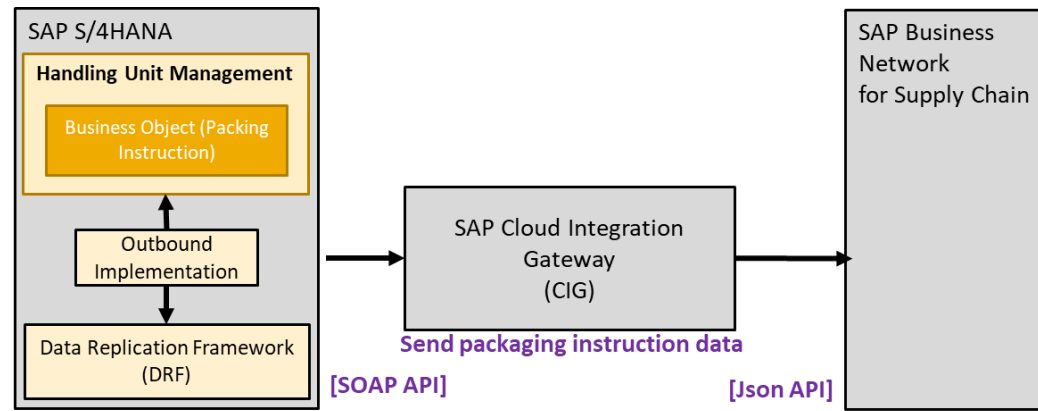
SAP S/4HANA

Handling Unit Management

Business Object (Packing Instruction)

Outbound Implementation

Data Replication Framework (DRF)

SAP Cloud Integration Gateway (CIG)

Send packaging instruction data

[SOAP API]

[Json API]

SAP Business Network for Supply Chain